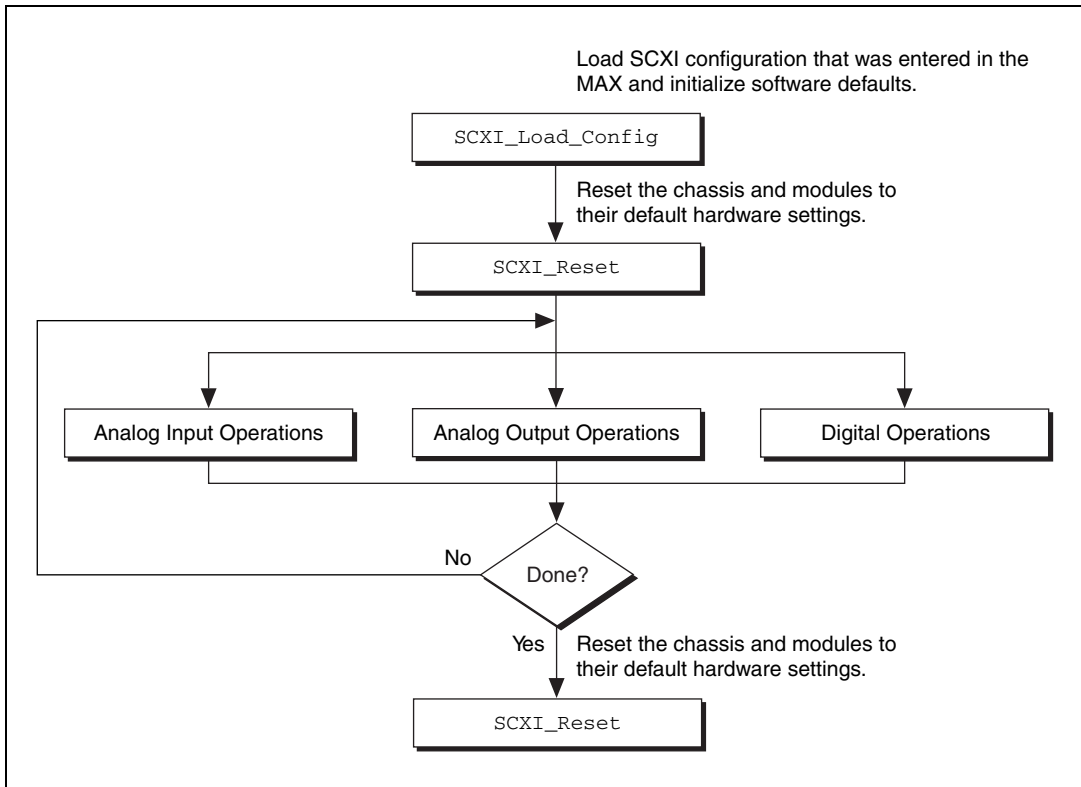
Load SCXI configuration that was entered in the MAX and initialize software defaults.

SCXI_Load_Config

Reset the chassis and modules to their default hardware settings.

SCXI_Reset

Analog Input Operations

Analog Output Operations

Digital Operations

No

Done?

Yes

Reset the chassis and modules to their default hardware settings.

SCXI_Reset